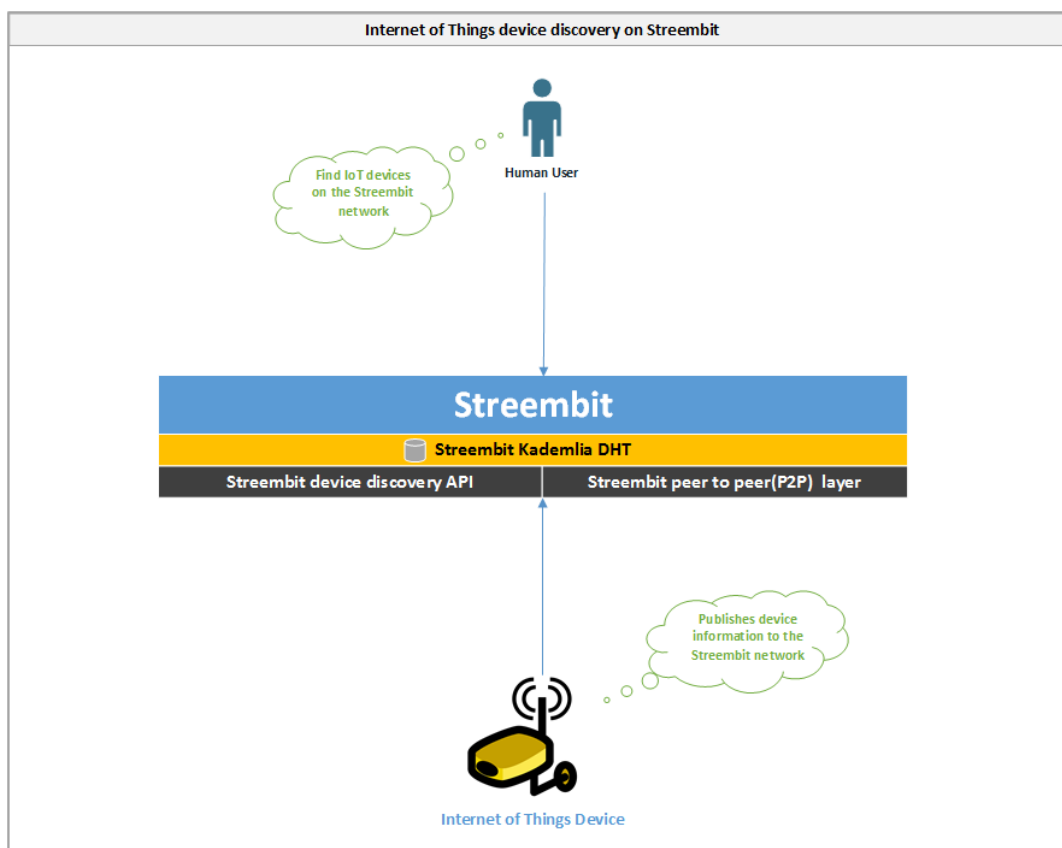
Internet of Things device discovery on Streembit

Find IoT devices on the Streembit network

Human User

Streembit

Streembit Kademlia DHT

Streembit device discovery API

Streembit peer to peer(P2P) layer

Publishes device information to the Streembit network

Internet of Things Device